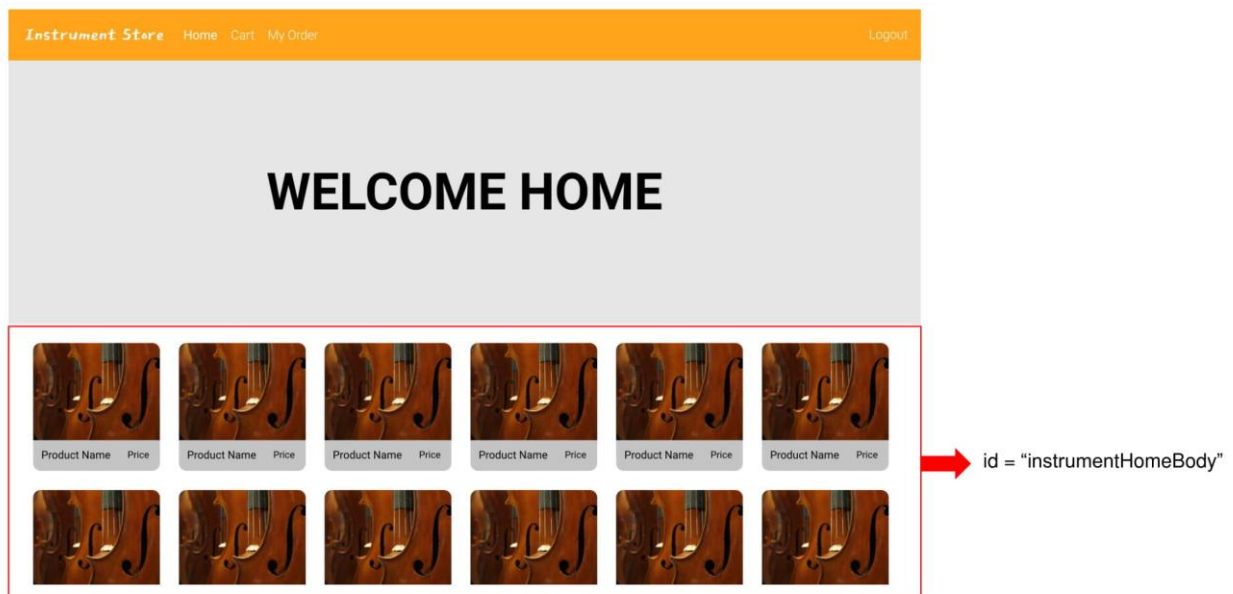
Instrument Store Home Cart My Order Logout

WELCOME HOME

Product Name Price

Product Name Price

Product Name Price

Product Name Price

Product Name Price

Product Name Price

id = “instrumentHomeBody”